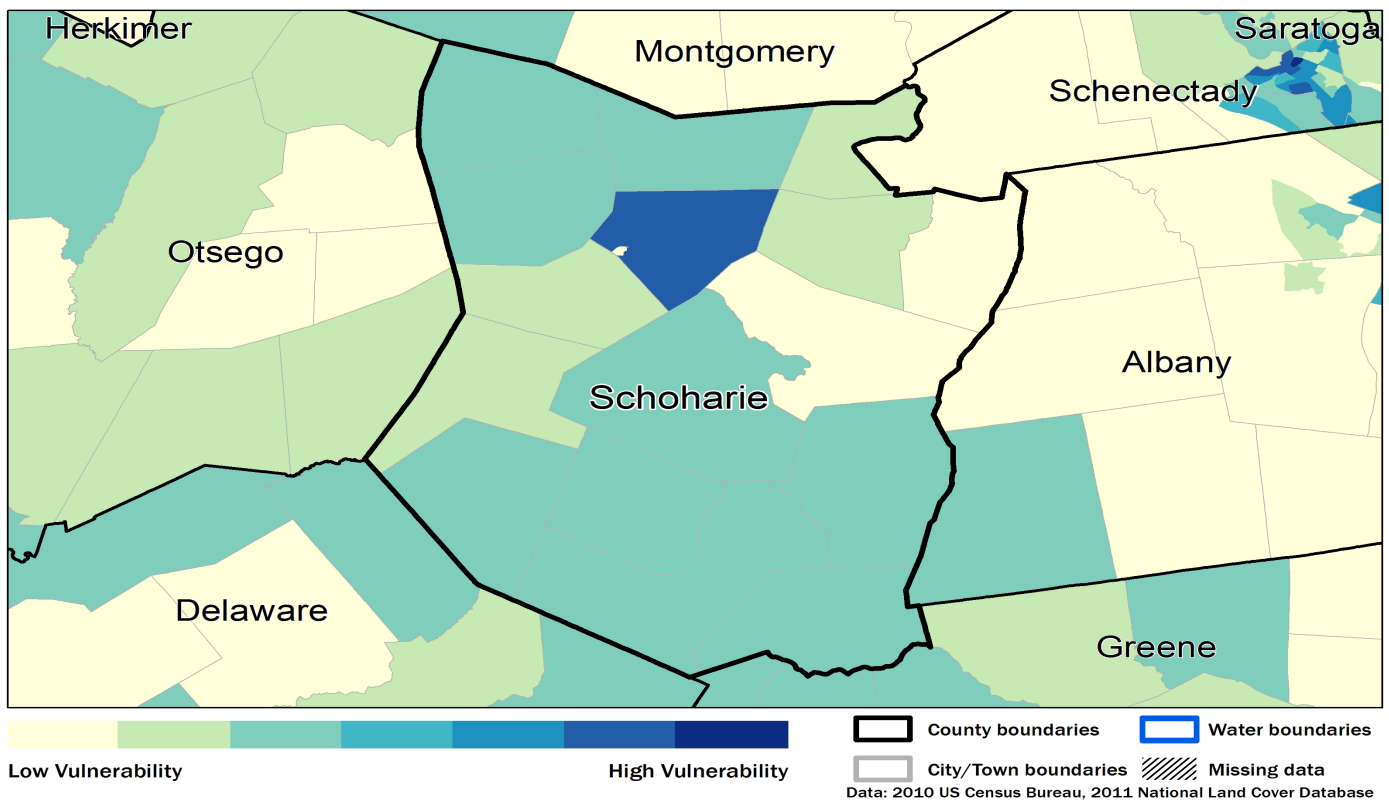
Herkimer
Montgomery
Saratoga
Schenectady
Otsego
Albany
Schoharie
Delaware
Greene

Low Vulnerability
High Vulnerability
County boundaries
Water boundaries
City/Town boundaries
Missing data
Data: 2010 US Census Bureau, 2011 National Land Cover Database